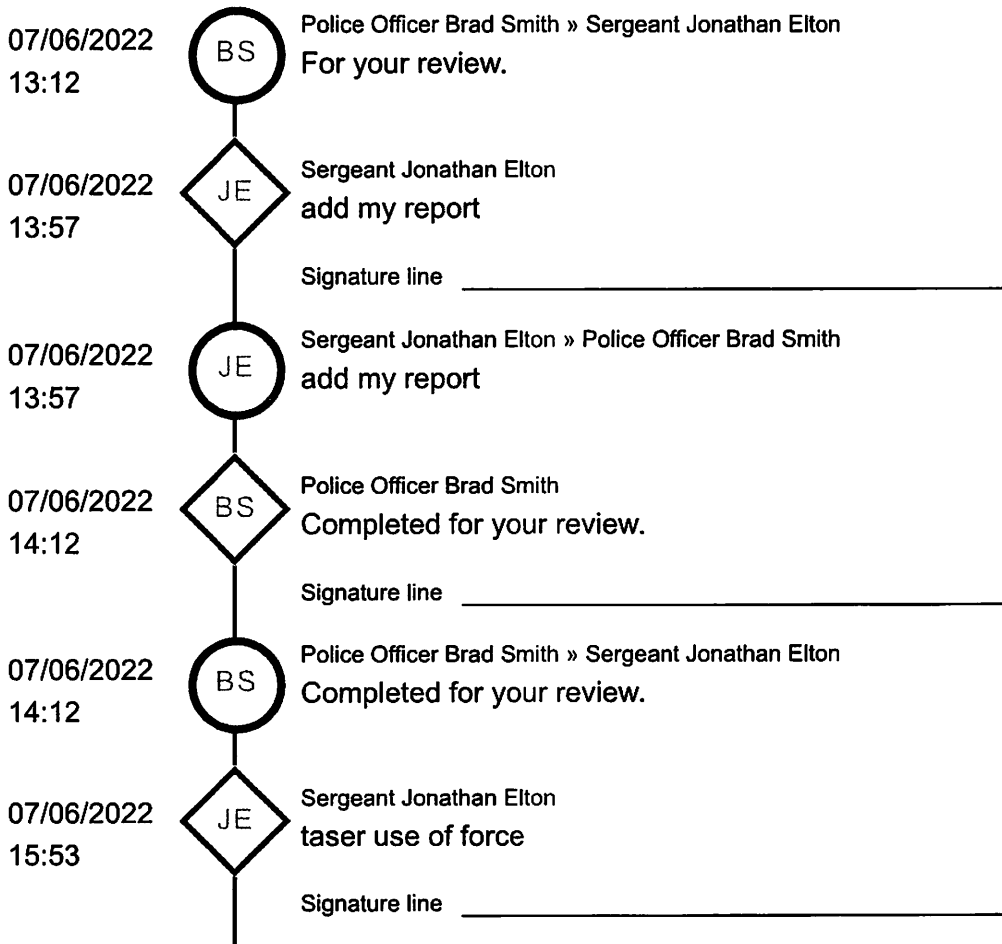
07/06/2022
13:12

BS

Police Officer Brad Smith » Sergeant Jonathan Elton
For your review.

07/06/2022
13:57

JE

Sergeant Jonathan Elton
add my report

Signature line

07/06/2022
13:57

JE

Sergeant Jonathan Elton » Police Officer Brad Smith
add my report

07/06/2022
14:12

BS

Police Officer Brad Smith
Completed for your review.

Signature line

07/06/2022
14:12

BS

Police Officer Brad Smith » Sergeant Jonathan Elton
Completed for your review.

07/06/2022
15:53

JE

Sergeant Jonathan Elton
taser use of force

Signature line